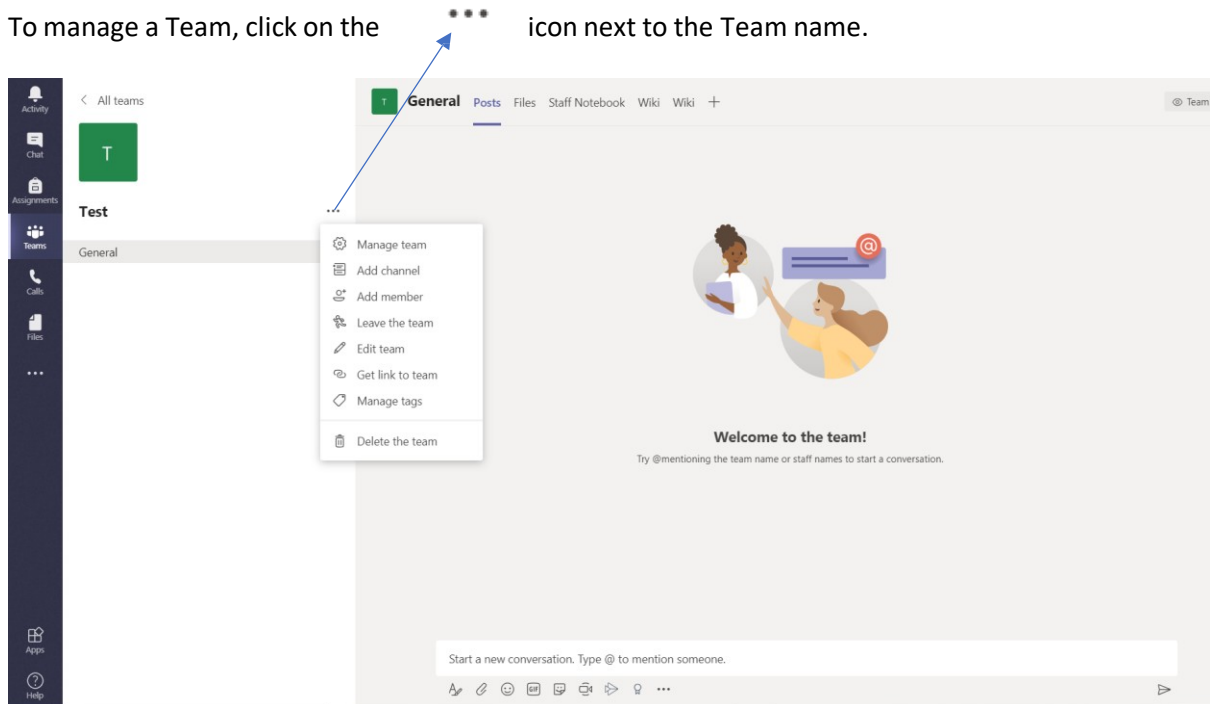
To manage a Team, click on the ••• icon next to the Team name.

Activity
Chat
Assignments
Teams
Calls
Files
...
Apps
Help

< All teams
T
Test ...
General

Manage team
Add channel
Add member
Leave the team
Edit team
Get link to team
Manage tags
Delete the team

T General Posts Files Staff Notebook Wiki Wiki +
Team

Welcome to the team!
Try @mentioning the team name or staff names to start a conversation.

Start a new conversation. Type @ to mention someone.